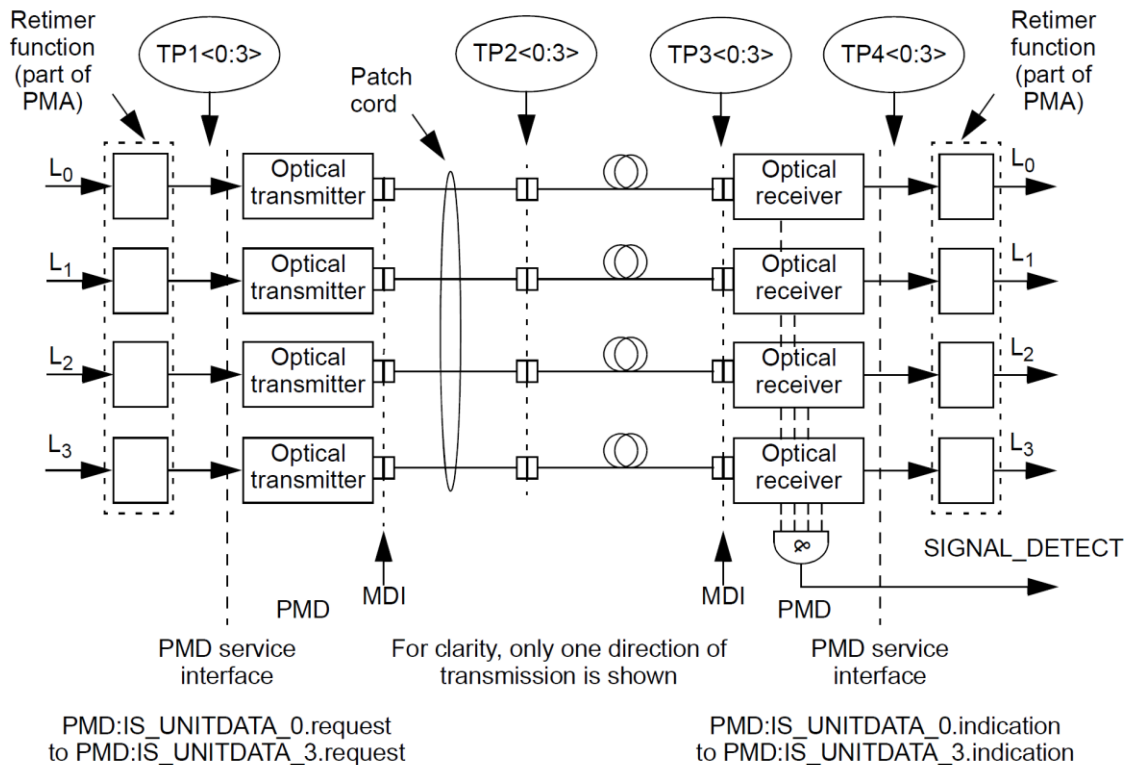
Retimer function (part of PMA)

TP1<0:3>

Patch cord

TP2<0:3>

TP3<0:3>

TP4<0:3>

Retimer function (part of PMA)

$L_0$

Optical transmitter

Optical receiver

$L_0$

$L_1$

Optical transmitter

Optical receiver

$L_1$

$L_2$

Optical transmitter

Optical receiver

$L_2$

$L_3$

Optical transmitter

Optical receiver

$L_3$

&

SIGNAL_DETECT

MDI

MDI

PMD

PMD

PMD service interface

For clarity, only one direction of transmission is shown

PMD service interface

PMD:IS_UNITDATA_0.request to PMD:IS_UNITDATA_3.request

PMD:IS_UNITDATA_0.indication to PMD:IS_UNITDATA_3.indication